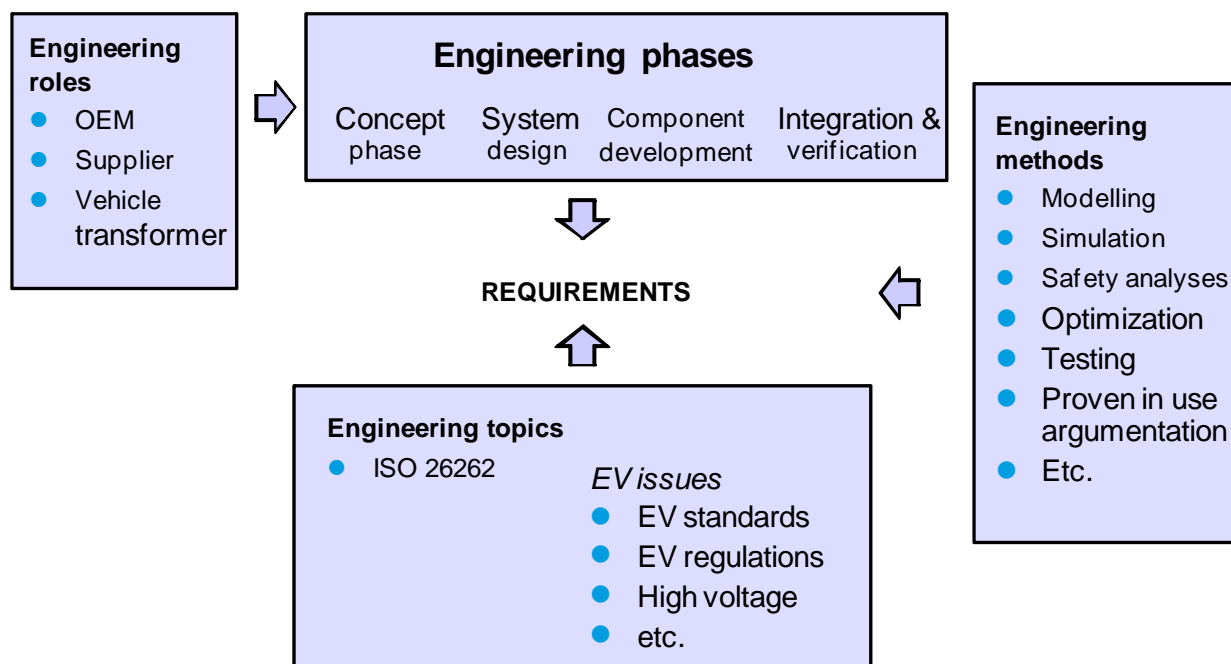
Engineering roles
- OEM
- Supplier
- Vehicle transformer

Engineering phases
Concept phase
System design
Component development
Integration & verification

Engineering methods
- Modelling
- Simulation
- Safety analyses
- Optimization
- Testing
- Proven in use argumentation
- Etc.

REQUIREMENTS

Engineering topics
- ISO 26262

EV issues
- EV standards
- EV regulations
- High voltage
- etc.